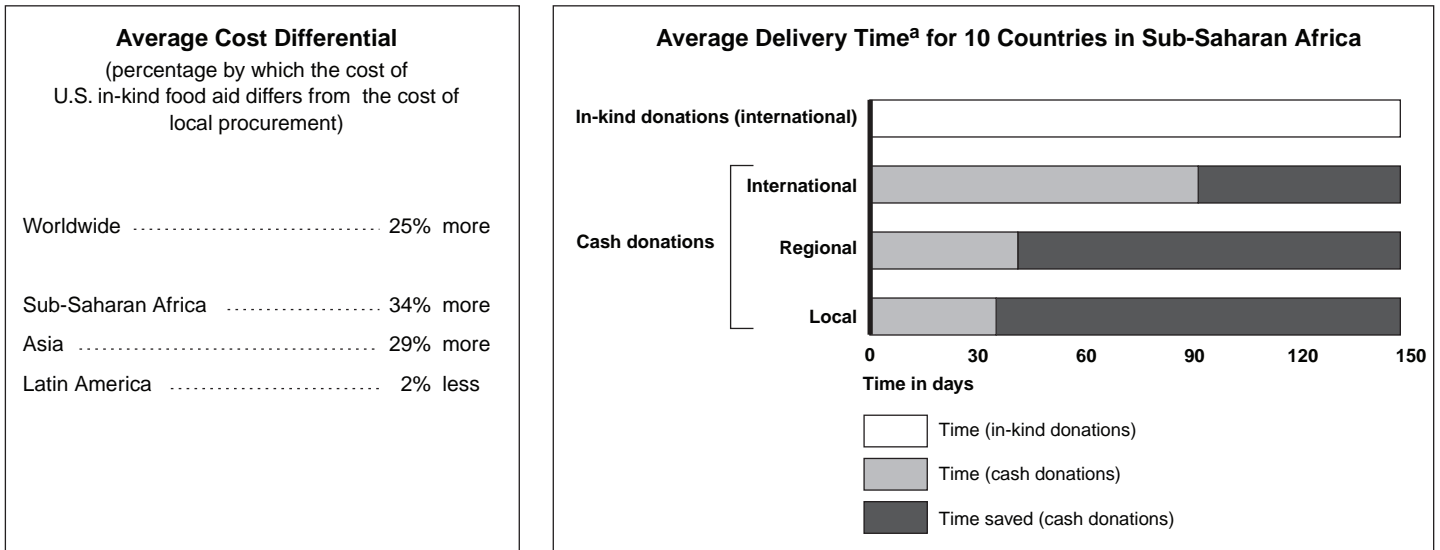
Average Cost Differential

(percentage by which the cost of U.S. in-kind food aid differs from the cost of local procurement)

Worldwide 25% more

Sub-Saharan Africa 34% more

Asia 29% more

Latin America 2% less

Average Delivery Time$^a$ for 10 Countries in Sub-Saharan Africa

In-kind donations (international)

Cash donations

International

Regional

Local

0 30 60 90 120 150

Time in days

Time (in-kind donations)

Time (cash donations)

Time saved (cash donations)